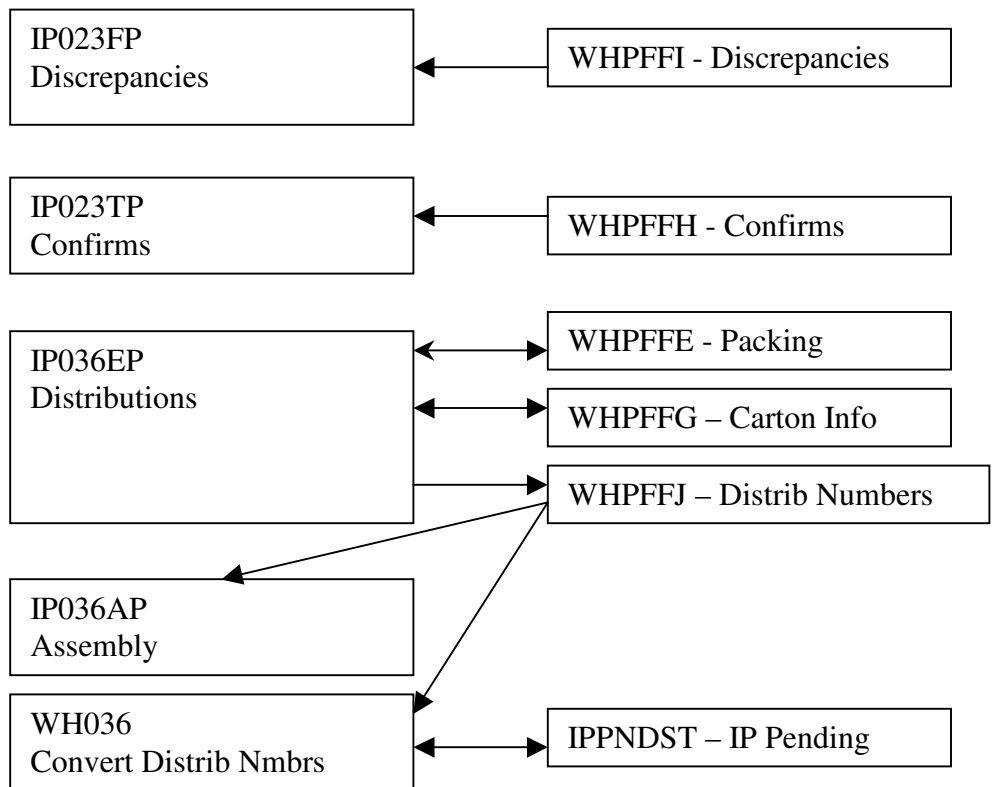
IP023FP
Discrepancies

WHPFFI - Discrepancies

IP023TP
Confirms

WHPFFH - Confirms

IP036EP
Distributions

WHPFFE - Packing

WHPFFG – Carton Info

WHPFFJ – Distrib Numbers

IP036AP
Assembly

WH036
Convert Distrib Nmbrs

IPPNDST – IP Pending